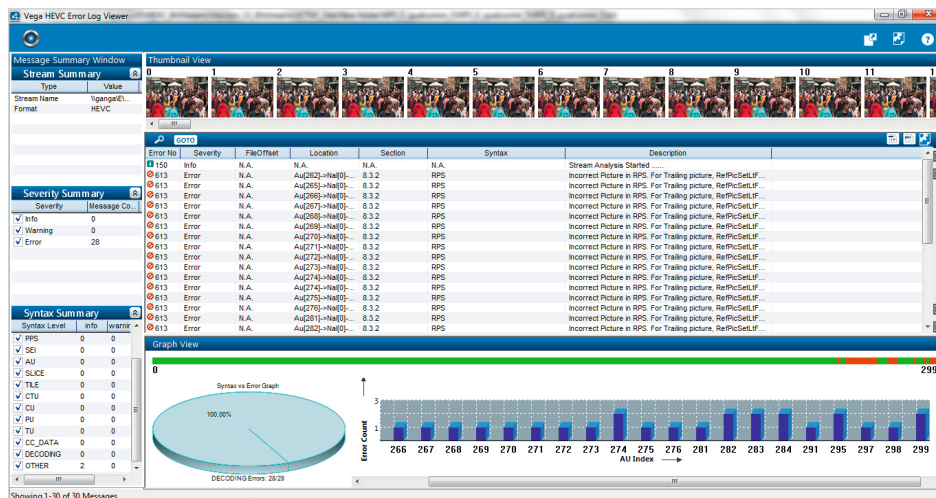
Vega HEVC Error Log Viewer

Message Summary Window

Stream Summary

| Type | Value |
|---|---|
| Stream Name | \\ganga\E\... |
| Format | HEVC |

Severity Summary

| Severity | Message Co... |
|---|---|
| Info | 0 |
| Warning | 0 |
| Error | 28 |

Syntax Summary

| Syntax Level | info | warnir |
|---|---|---|
| PPS | 0 | 0 |
| SEI | 0 | 0 |
| AU | 0 | 0 |
| SLICE | 0 | 0 |
| TILE | 0 | 0 |
| CTU | 0 | 0 |
| CU | 0 | 0 |
| PU | 0 | 0 |
| TU | 0 | 0 |
| CC_DATA | 0 | 0 |
| DECODING | 0 | 0 |
| OTHER | 2 | 0 |

Thumbnail View

0 1 2 3 4 5 6 7 8 9 10 11

GOTO

| Error No | Severity | FileOffset | Location | Section | Syntax | Description |
|---|---|---|---|---|---|---|
| 150 | Info | N.A. | N.A. | N.A. | N.A. | Stream Analysis Started ...... |
| 613 | Error | N.A. | Au[262]->Nal[0]-... | 8.3.2 | RPS | Incorrect Picture in RPS. For Trailing picture, RefPicSetLtF... |
| 613 | Error | N.A. | Au[265]->Nal[0]-... | 8.3.2 | RPS | Incorrect Picture in RPS. For Trailing picture, RefPicSetLtF... |
| 613 | Error | N.A. | Au[266]->Nal[0]-... | 8.3.2 | RPS | Incorrect Picture in RPS. For Trailing picture, RefPicSetLtF... |
| 613 | Error | N.A. | Au[267]->Nal[0]-... | 8.3.2 | RPS | Incorrect Picture in RPS. For Trailing picture, RefPicSetLtF... |
| 613 | Error | N.A. | Au[268]->Nal[0]-... | 8.3.2 | RPS | Incorrect Picture in RPS. For Trailing picture, RefPicSetLtF... |
| 613 | Error | N.A. | Au[269]->Nal[0]-... | 8.3.2 | RPS | Incorrect Picture in RPS. For Trailing picture, RefPicSetLtF... |
| 613 | Error | N.A. | Au[270]->Nal[0]-... | 8.3.2 | RPS | Incorrect Picture in RPS. For Trailing picture, RefPicSetLtF... |
| 613 | Error | N.A. | Au[271]->Nal[0]-... | 8.3.2 | RPS | Incorrect Picture in RPS. For Trailing picture, RefPicSetLtF... |
| 613 | Error | N.A. | Au[272]->Nal[0]-... | 8.3.2 | RPS | Incorrect Picture in RPS. For Trailing picture, RefPicSetLtF... |
| 613 | Error | N.A. | Au[273]->Nal[0]-... | 8.3.2 | RPS | Incorrect Picture in RPS. For Trailing picture, RefPicSetLtF... |
| 613 | Error | N.A. | Au[274]->Nal[0]-... | 8.3.2 | RPS | Incorrect Picture in RPS. For Trailing picture, RefPicSetLtF... |
| 613 | Error | N.A. | Au[274]->Nal[0]-... | 8.3.2 | RPS | Incorrect Picture in RPS. For Trailing picture, RefPicSetLtF... |
| 613 | Error | N.A. | Au[275]->Nal[0]-... | 8.3.2 | RPS | Incorrect Picture in RPS. For Trailing picture, RefPicSetLtF... |
| 613 | Error | N.A. | Au[276]->Nal[0]-... | 8.3.2 | RPS | Incorrect Picture in RPS. For Trailing picture, RefPicSetLtF... |
| 613 | Error | N.A. | Au[281]->Nal[0]-... | 8.3.2 | RPS | Incorrect Picture in RPS. For Trailing picture, RefPicSetLtF... |
| 613 | Error | N.A. | Au[282]->Nal[0]-... | 8.3.2 | RPS | Incorrect Picture in RPS. For Trailing picture, RefPicSetLtF... |

Graph View

0 299

Syntax vs Error Graph

100.00%

DECODING Errors: 28/28

3 2 1

Error Count

266 267 268 269 270 271 272 273 274 275 276 281 282 283 284 291 295 297 298 299

AU Index

Showing 1-30 of 30 Messages